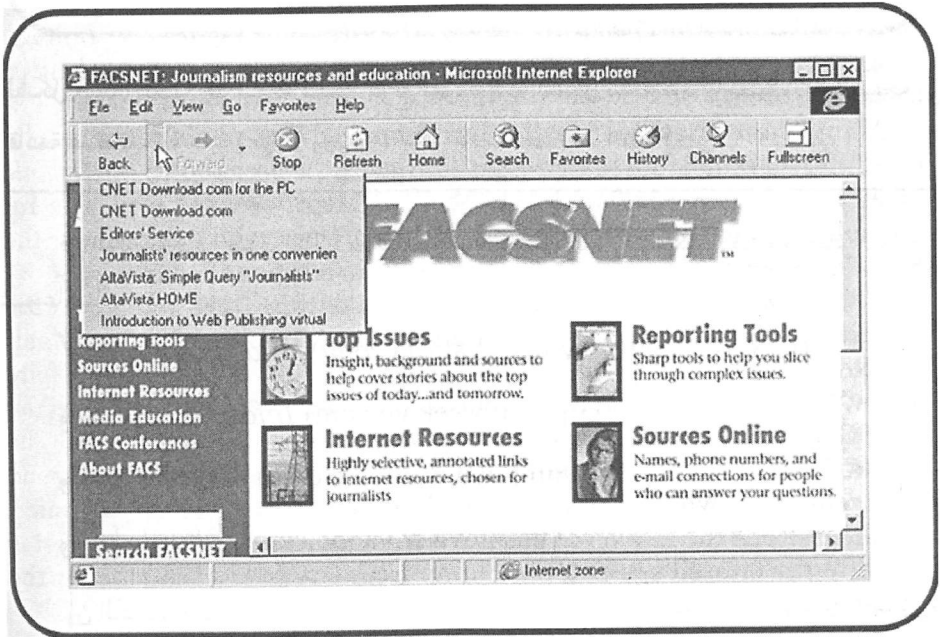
FACSNET: Journalism resources and education - Microsoft Internet Explorer

File Edit View Go Favorites Help

Back Forward Stop Refresh Home Search Favorites History Channels Fullscreen

CNET Download.com for the PC
CNET Download.com
Editors' Service
Journalists' resources in one convenien
AltaVista: Simple Query "Journalists"
AltaVista HOME
Introduction to Web Publishing virtual

FACSNET™

Reporting Tools
Sources Online
Internet Resources
Media Education
FACS Conferences
About FACS

Search FACSNET

Top Issues
Insight, background and sources to help cover stories about the top issues of today...and tomorrow.

Reporting Tools
Sharp tools to help you slice through complex issues.

Internet Resources
Highly selective, annotated links to internet resources, chosen for journalists

Sources Online
Names, phone numbers, and e-mail connections for people who can answer your questions.

Internet zone